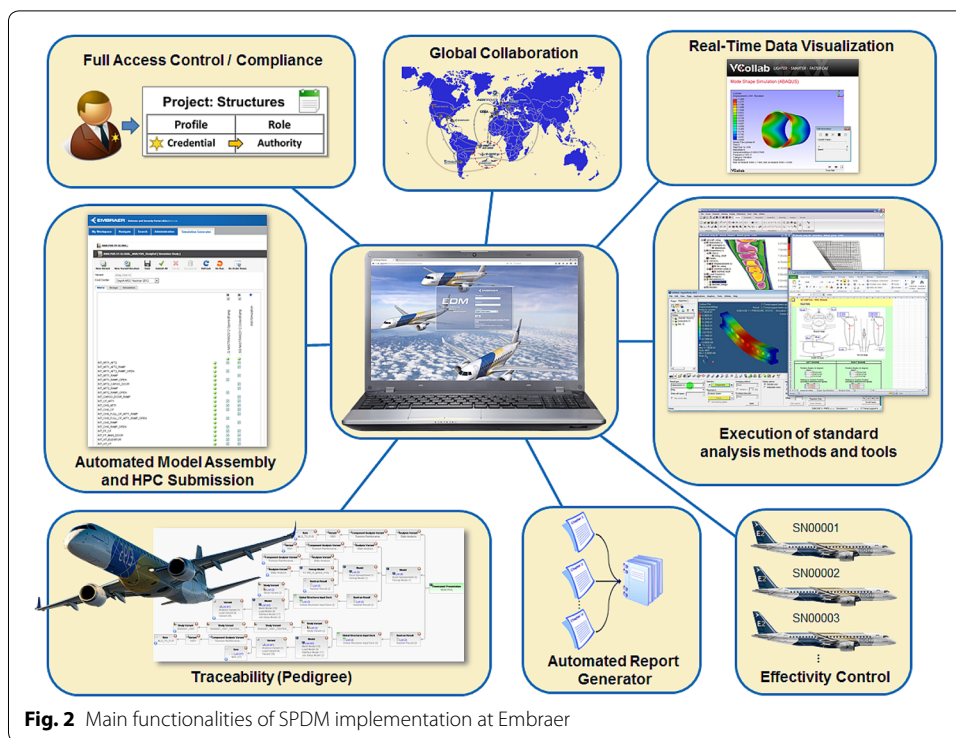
Full Access Control / Compliance

Project: Structures

| Profile | Role |
|---|---|
| Credential | Authority |

Global Collaboration

Real-Time Data Visualization

VCollab

Automated Model Assembly and HPC Submission

EMBRAER

EDM

Execution of standard analysis methods and tools

Traceability (Pedigree)

Automated Report Generator

SN00001

SN00002

SN00003

⋮

Effectivity Control

**Fig. 2** Main functionalities of SPDM implementation at Embraer